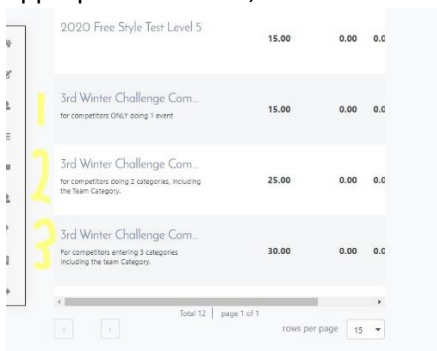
2020 Free Style Test Level 5 15.00 0.00 0.0

1
3rd Winter Challenge Com...
for competitors ONLY doing 1 event
15.00 0.00 0.0

2
3rd Winter Challenge Com...
for competitors doing 2 categories, including the Team Category.
25.00 0.00 0.0

3
3rd Winter Challenge Com...
For competitors entering 3 categories including the team Category.
30.00 0.00 0.0

Total 12 | page 1 of 1
rows per page 15